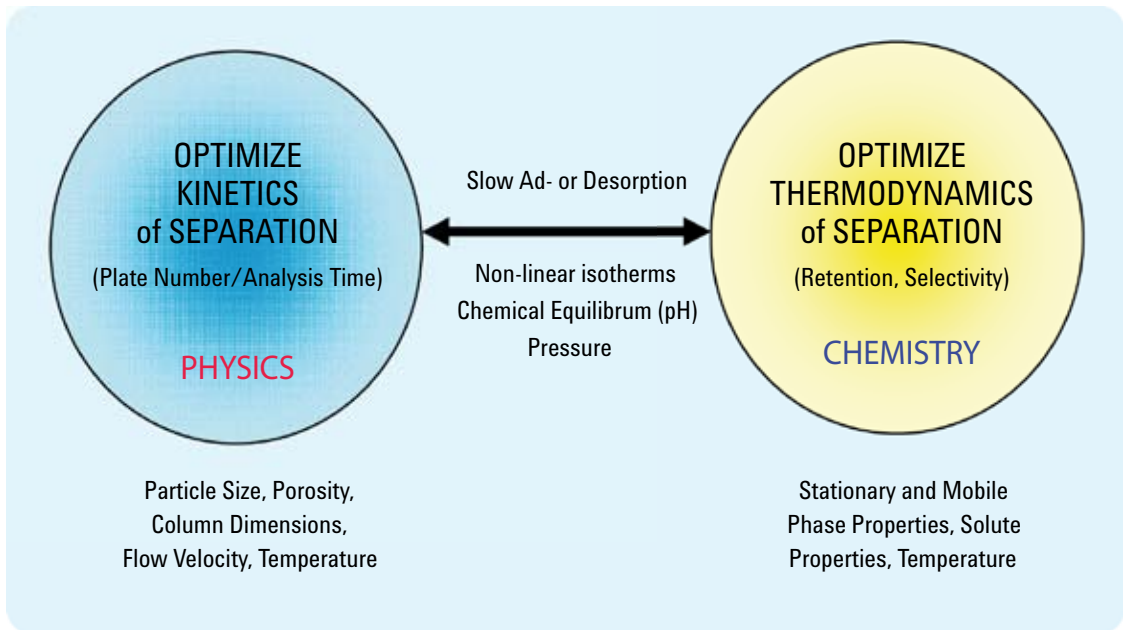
OPTIMIZE
KINETICS
of SEPARATION

(Plate Number/Analysis Time)

PHYSICS

Slow Ad- or Desorption

Non-linear isotherms
Chemical Equilibrum (pH)
Pressure

OPTIMIZE
THERMODYNAMICS
of SEPARATION

(Retention, Selectivity)

CHEMISTRY

Particle Size, Porosity, Column Dimensions, Flow Velocity, Temperature

Stationary and Mobile Phase Properties, Solute Properties, Temperature